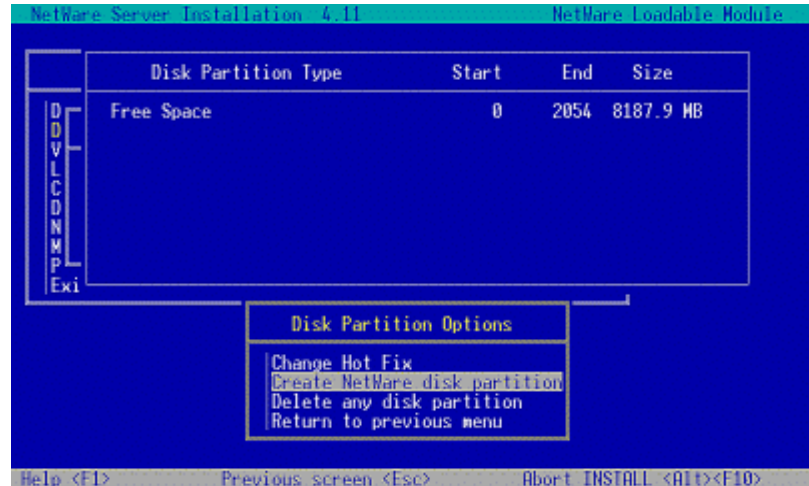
NetWare Server Installation 4.11 NetWare Loadable Module

| Disk Partition Type | Start | End | Size |
|---|---|---|---|
| Free Space | 0 | 2054 | 8187.9 MB |

D
D
V
L
C
D
N
M
P
Exi

Disk Partition Options

Change Hot Fix
Create NetWare disk partition
Delete any disk partition
Return to previous menu

Help <F1> Previous screen <Esc> Abort INSTALL <Alt><F10>